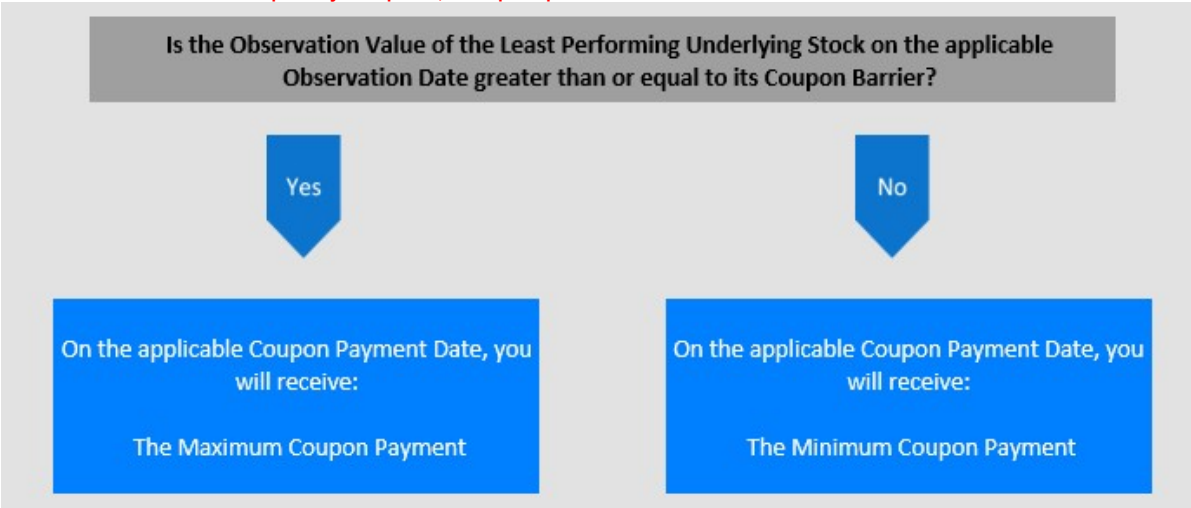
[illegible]

Is the Observation Value of the Least Performing Underlying Stock on the applicable Observation Date greater than or equal to its Coupon Barrier?

Yes

No

On the applicable Coupon Payment Date, you will receive:

The Maximum Coupon Payment

On the applicable Coupon Payment Date, you will receive:

The Minimum Coupon Payment